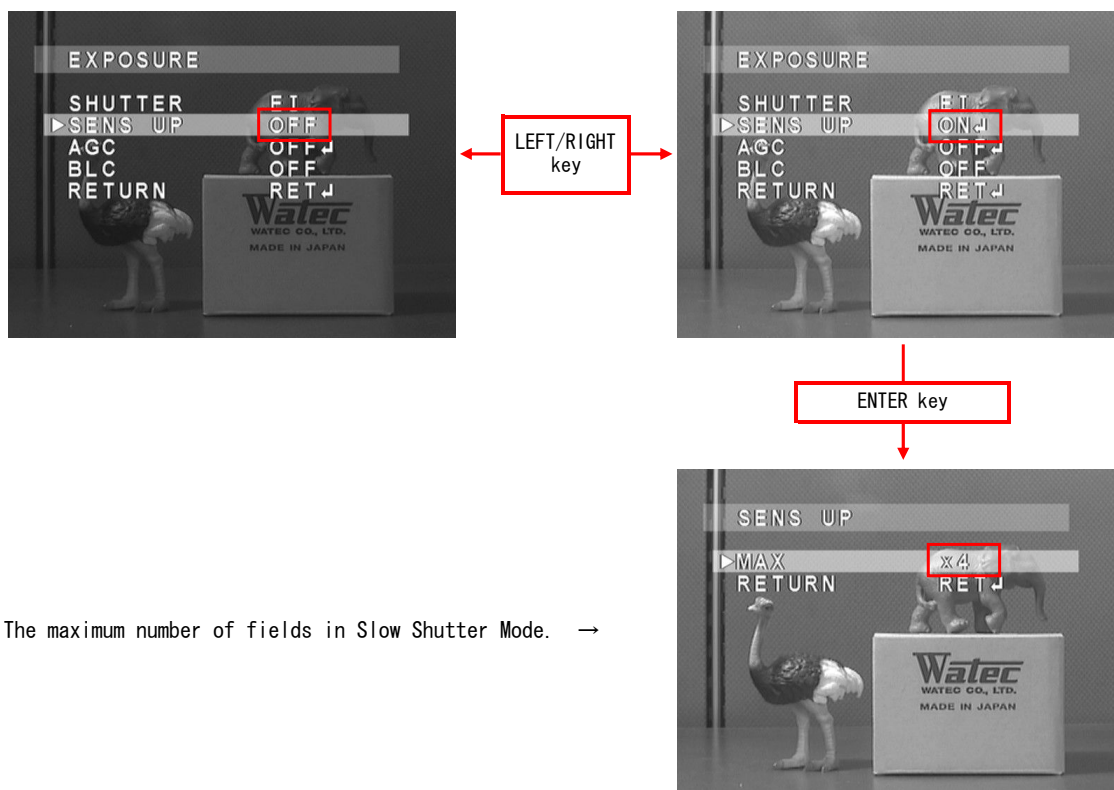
EXPOSURE

SHUTTER EI
▶SENS UP OFF
AGC OFF↲
BLC OFF
RETURN RET↲

Watec
WATEC CO., LTD.
MADE IN JAPAN

LEFT/RIGHT key

EXPOSURE

SHUTTER EI
▶SENS UP ON↲
AGC OFF↲
BLC OFF
RETURN RET↲

Watec
WATEC CO., LTD.
MADE IN JAPAN

ENTER key

SENS UP

▶MAX x4
RETURN RET↲

Watec
WATEC CO., LTD.
MADE IN JAPAN

The maximum number of fields in Slow Shutter Mode. →